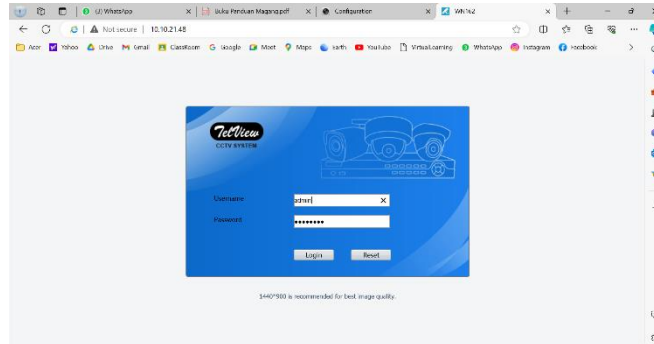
(2) WhatsApp | Buku Panduan Magang.pdf | Configuration | WN162

Not secure | 10.10.21.48

Acer | Yahoo | Drive | Gmail | ClassRoom | Google | Meet | Maps | Earth | YouTube | VirtualLearning | WhatsApp | Instagram | Facebook

TelView
CCTV SYSTEM

Username admin
Password ••••••••

Login Reset

1440*900 is recommended for best image quality.